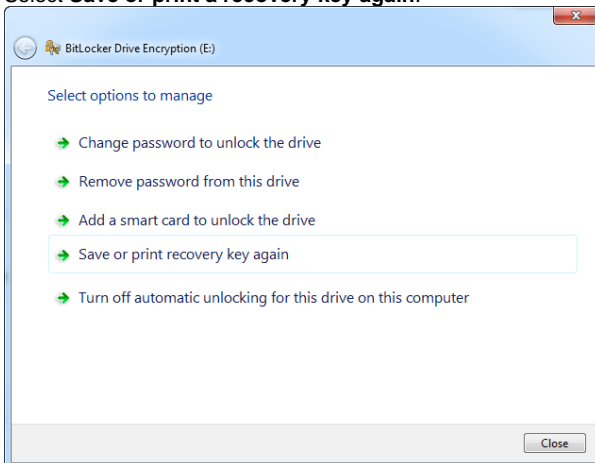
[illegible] Save or print a recovery key again.

BitLocker Drive Encryption (E:)

Select options to manage

Change password to unlock the drive

Remove password from this drive

Add a smart card to unlock the drive

Save or print recovery key again

Turn off automatic unlocking for this drive on this computer

Close